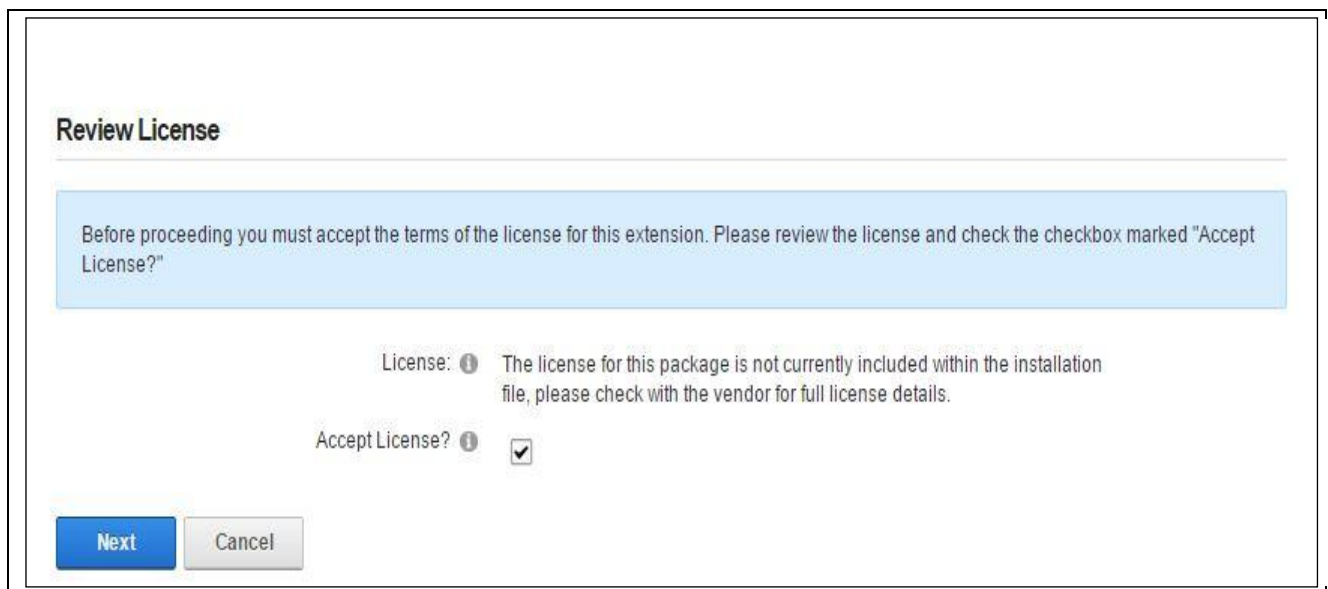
Review License

Before proceeding you must accept the terms of the license for this extension. Please review the license and check the checkbox marked "Accept License?"

License: The license for this package is not currently included within the installation file, please check with the vendor for full license details.

Accept License?

Next Cancel